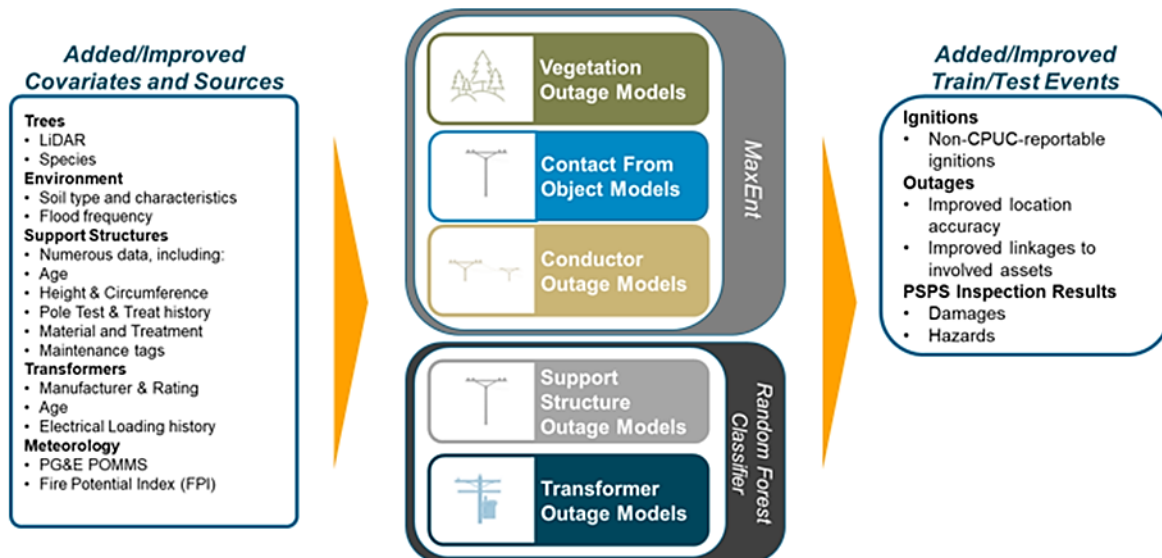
Added/Improved Covariates and Sources

Trees
• LiDAR
• Species
Environment
• Soil type and characteristics
• Flood frequency
Support Structures
• Numerous data, including:
• Age
• Height & Circumference
• Pole Test & Treat history
• Material and Treatment
• Maintenance tags
Transformers
• Manufacturer & Rating
• Age
• Electrical Loading history
Meteorology
• PG&E POMMS
• Fire Potential Index (FPI)

Vegetation Outage Models

Contact From Object Models

Conductor Outage Models

MaxEnt

Support Structure Outage Models

Transformer Outage Models

Random Forest Classifier

Added/Improved Train/Test Events

Ignitions
• Non-CPUC-reportable ignitions
Outages
• Improved location accuracy
• Improved linkages to involved assets
PSPS Inspection Results
• Damages
• Hazards